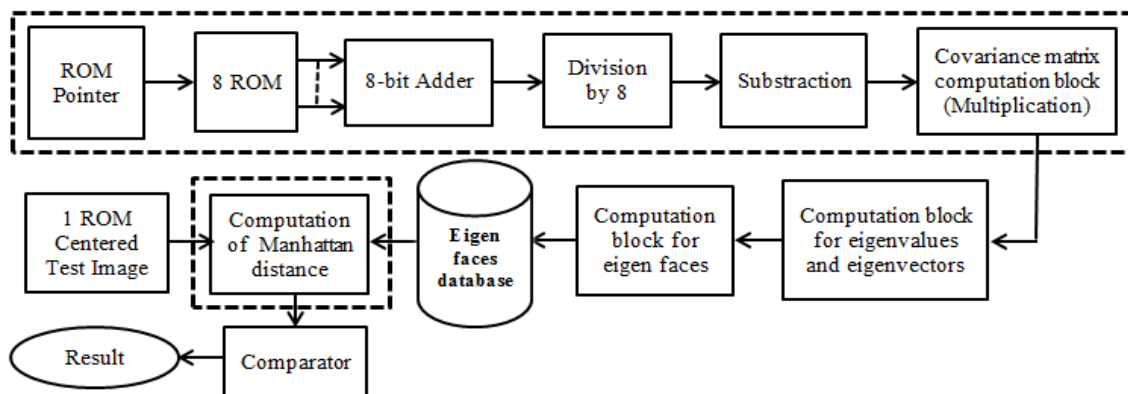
ROM Pointer

8 ROM

8-bit Adder

Division by 8

Substraction

Covariance matrix computation block (Multiplication)

1 ROM Centered Test Image

Computation of Manhattan distance

Eigen faces database

Computation block for eigen faces

Computation block for eigenvalues and eigenvectors

Result

Comparator